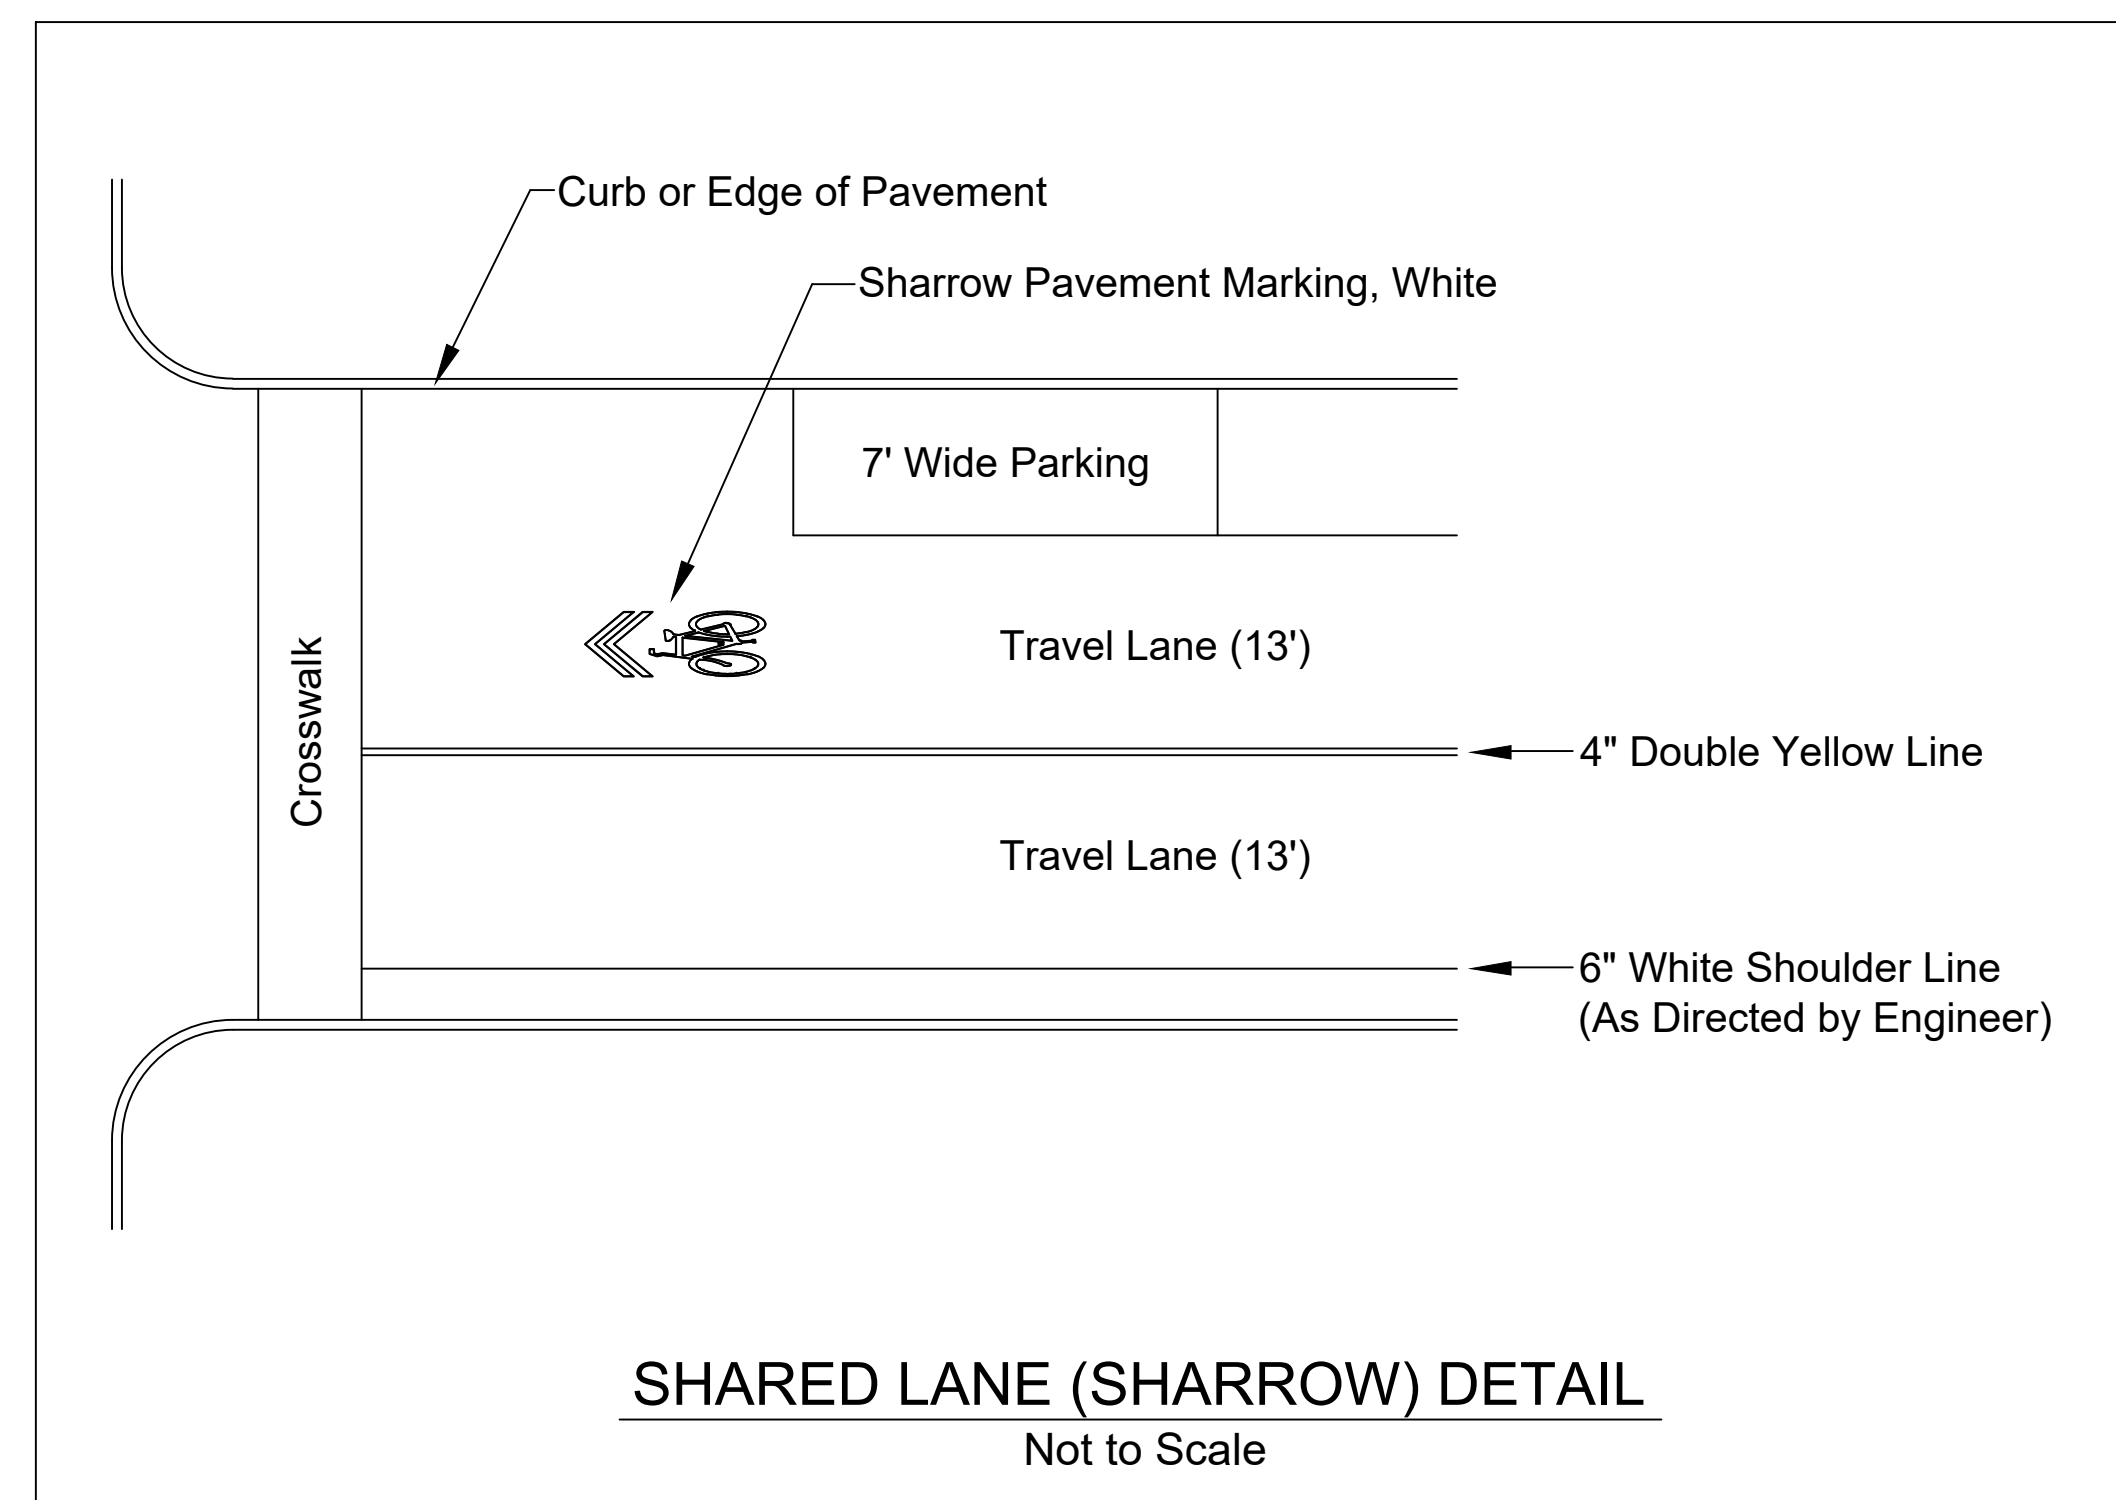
Curb or Edge of Pavement

Sharrow Pavement Marking, White

7' Wide Parking

Crosswalk

Travel Lane (13')

4" Double Yellow Line

Travel Lane (13')

6" White Shoulder Line
(As Directed by Engineer)

SHARED LANE (SHARROW) DETAIL
Not to Scale